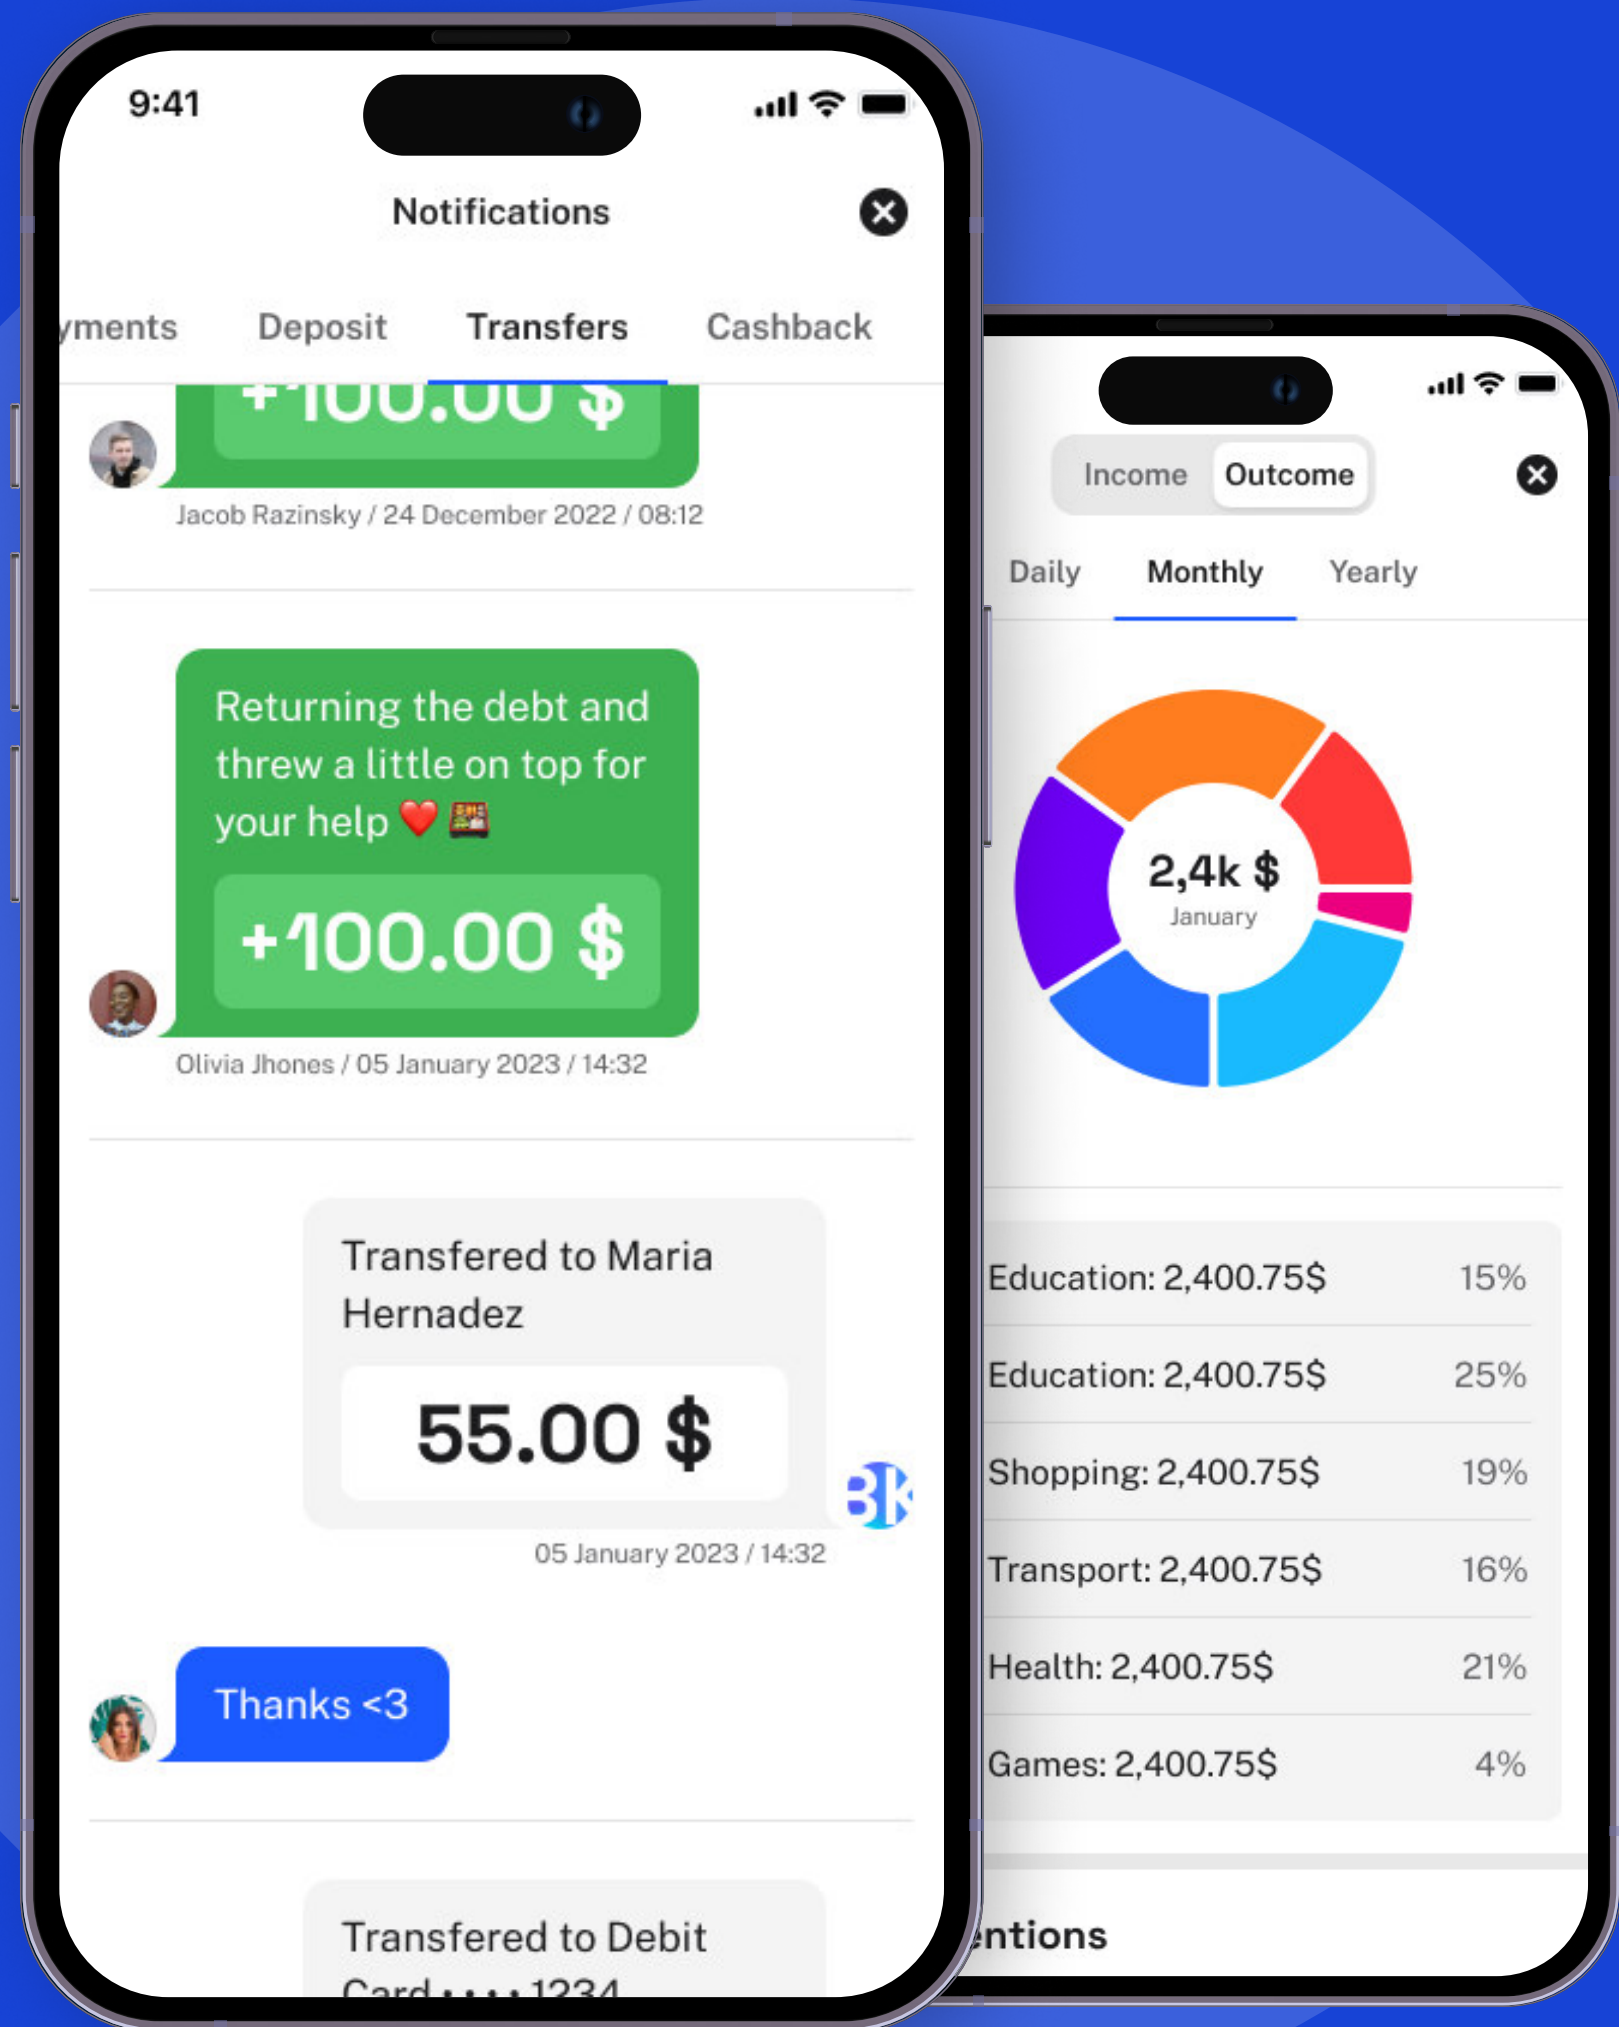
9:41

Notifications

yments Deposit Transfers Cashback

+100.00 $

Jacob Razinsky / 24 December 2022 / 08:12

Returning the debt and threw a little on top for your help ❤️ 🍱

+100.00 $

Olivia Jhones / 05 January 2023 / 14:32

Transfered to Maria Hernadez

55.00 $

05 January 2023 / 14:32

Thanks <3

Transfered to Debit Card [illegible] 1234

Income Outcome

Daily Monthly Yearly

2,4k $
January

| | |
|---|---|
| Education: 2,400.75$ | 15% |
| Education: 2,400.75$ | 25% |
| Shopping: 2,400.75$ | 19% |
| Transport: 2,400.75$ | 16% |
| Health: 2,400.75$ | 21% |
| Games: 2,400.75$ | 4% |

entions